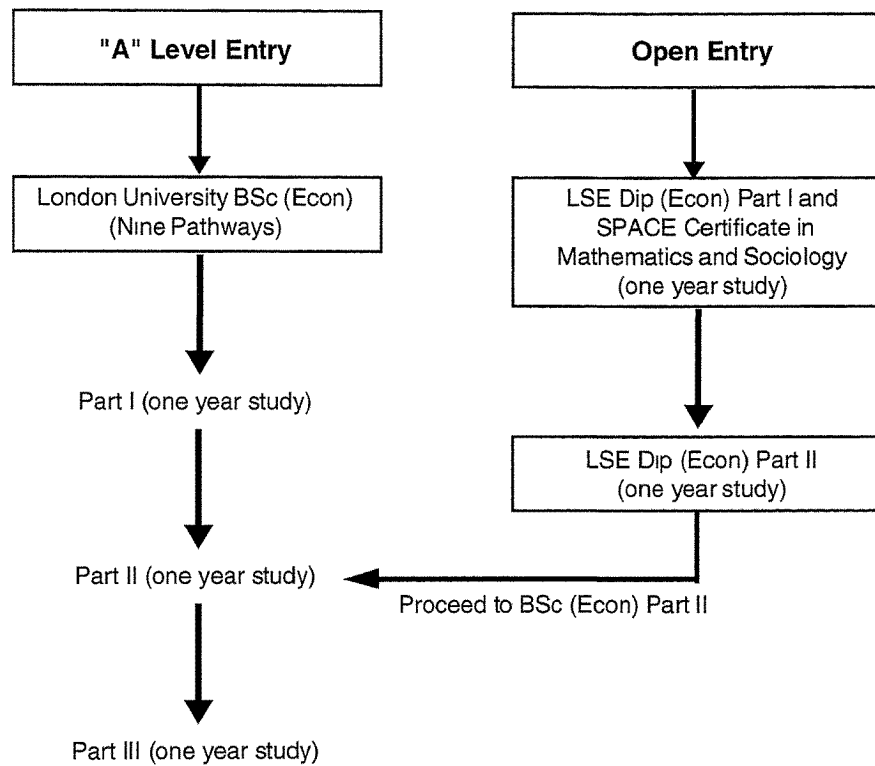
"A" Level Entry

Open Entry

London University BSc (Econ) (Nine Pathways)

LSE Dip (Econ) Part I and SPACE Certificate in Mathematics and Sociology (one year study)

Part I (one year study)

LSE Dip (Econ) Part II (one year study)

Part II (one year study)

Proceed to BSc (Econ) Part II

Part III (one year study)